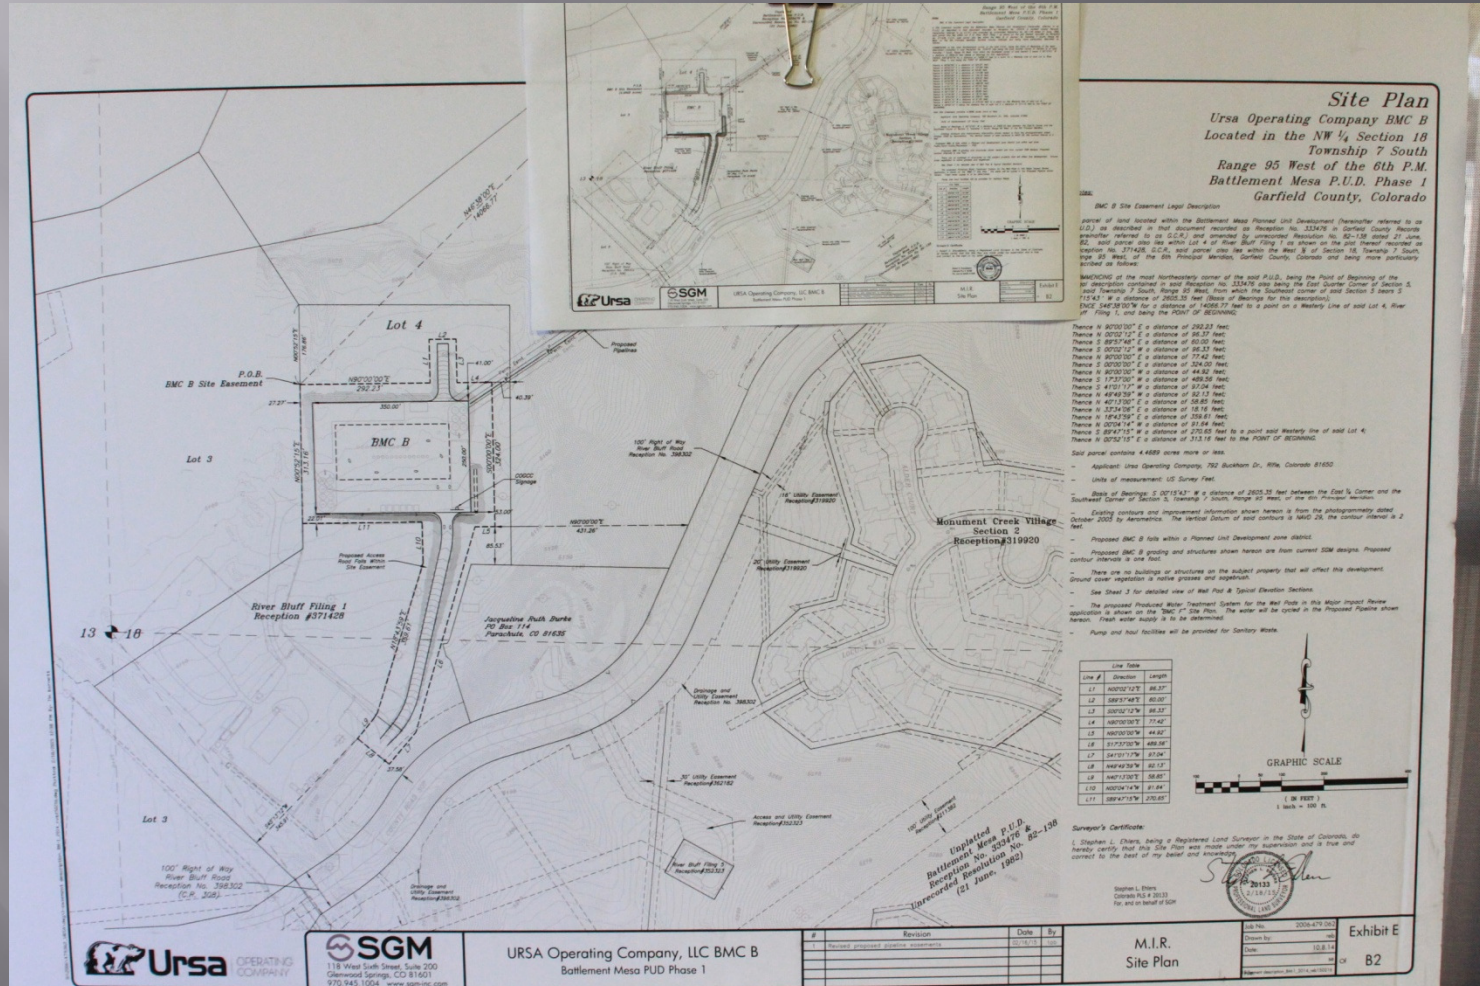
Site Plan
Ursa Operating Company BMC B
Located in the NW ¼ Section 18
Township 7 South
Range 95 West of the 6th P.M.
Battlement Mesa P.U.D. Phase 1
Garfield County, Colorado

BMC B Site Easement Legal Description

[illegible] parcel of land located within the Battlement Mesa Planned Unit Development (hereinafter referred to as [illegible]U.D.) as described in that document recorded as Reception No. 333476 in Garfield County Records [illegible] referred to as G.C.R.) and amended by unrecorded Resolution No. 82-138 dated 21 June, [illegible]82, said parcel also lies within Lot 4 of River Bluff Filing 1 as shown on the plat thereof recorded as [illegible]ception No. 371428, G.C.R., said parcel also lies within the West ½ of Section 18, Township 7 South, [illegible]nge 95 West, of the 6th Principal Meridian, Garfield County, Colorado and being more particularly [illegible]scribed as follows:

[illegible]MMENCING at the most Northeasterly corner of the said P.U.D., being the Point of Beginning of the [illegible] description contained in said Reception No. 333476 also being the East Quarter Corner of Section 5, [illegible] said Township 7 South, Range 95 West, from which the Southeast corner of said Section 5 bears S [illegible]15'43" W a distance of 2605.35 feet (Basis of Bearings for this description); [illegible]ENCE S46°38'00"W for a distance of 14066.77 feet to a point on a Westerly Line of said Lot 4, River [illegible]ff Filing 1, and being the POINT OF BEGINNING.

Thence N 90°00'00" E a distance of 292.23 feet;
Thence N 00°02'12" E a distance of 86.37 feet;
Thence S 89°57'48" E a distance of 60.00 feet;
Thence S 00°02'12" W a distance of 86.33 feet;
Thence N 90°00'00" E a distance of 77.42 feet;
Thence S 00°00'00" E a distance of 324.00 feet;
Thence N 90°00'00" W a distance of 44.92 feet;
Thence S 17°37'00" W a distance of 489.56 feet;
Thence S 41°01'17" W a distance of 97.04 feet;
Thence N 49°49'59" W a distance of 92.13 feet;
Thence N 40°13'00" E a distance of 58.85 feet;
Thence N 33°34'06" E a distance of 18.16 feet;
Thence N 16°43'59" E a distance of 359.61 feet;
Thence N 00°04'14" W a distance of 91.64 feet;
Thence N 89°47'15" W a distance of 270.65 feet to a point said Westerly line of said Lot 4;
Thence N 00°52'15" E a distance of 313.16 feet to the POINT OF BEGINNING.

Said parcel contains 4.4889 acres more or less.

— Applicant: Ursa Operating Company, 792 Buckhorn Dr., Rifle, Colorado 81650
— Units of measurement: US Survey Feet.
— Basis of Bearings: S 00°15'43" W a distance of 2605.35 feet between the East ¼ Corner and the Southeast Corner of Section 5, Township 7 South, Range 95 West, of the 6th Principal Meridian.
— Existing contours and improvement information shown hereon is from the photogrammetric dated October 2005 by Aerometrics. The Vertical Datum of said contours is NAVD 29, the contour interval is 2 feet.
— Proposed BMC B falls within a Planned Unit Development zone district.
— Proposed BMC B grading and structures shown hereon are from current SGM designs. Proposed contour intervals is one foot.
— There are no buildings or structures on the subject property that will affect this development. Ground cover vegetation is native grasses and sagebrush.
— See Sheet 3 for detailed view of Well Pad & Typical Elevation Sections.
— The proposed Produced Water Treatment System for the Well Pads in this Major Impact Review application is shown on the "BMC F" Site Plan. The water will be cycled in the Proposed Pipeline shown hereon. Fresh water supply is to be determined.
— Pump and haul facilities will be provided for Sanitary Waste.

Line Table
| Line # | Direction | Length |
|---|---|---|
| L1 | N00°02'12"E | 86.37' |
| L2 | S89°57'48"E | 60.00' |
| L3 | S00°02'12"W | 86.33' |
| L4 | N90°00'00"E | 77.42' |
| L5 | N90°00'00"W | 44.92' |
| L6 | S17°37'00"W | 489.56' |
| L7 | S41°01'17"W | 97.04' |
| L8 | N49°49'59"W | 92.13' |
| L9 | N40°13'00"E | 58.85' |
| L10 | N00°04'14"W | 91.64' |
| L11 | S89°47'15"E | 270.65' |

GRAPHIC SCALE
( IN FEET )
1 inch = 100 ft.

Surveyor's Certificate:
I, Stephen L. Ehlers, being a Registered Land Surveyor in the State of Colorado, do hereby certify that this Site Plan was made under my supervision and is true and correct to the best of my belief and knowledge.
Stephen L. Ehlers
Colorado PLS # 20133
For and on behalf of SGM
20133

Lot 4
P.O.B.
BMC B Site Easement
N90°00'00"E
292.23'
350.00'
BMC B
Lot 3
N46°38'00"E
14066.77'
41.00'
40.39'
Proposed Pipelines
100' Right of Way
River Bluff Road
Reception No. 398302
20' Utility Easement
Reception#319920
N90°00'00"E
431.26'
Proposed Access Road Falls Within Site Easement
River Bluff Filing 1
Reception #371428
13 18
Jacqueline Ruth Burke
PO Box 114
Parachute, CO 81635
Monument Creek Village
Section 2
Reception#319920
Drainage and Utility Easement Reception No. 398302
30' Utility Easement Reception#362182
Access and Utility Easement Reception#352323
River Bluff Filing 1 Reception#352323
Unplatted
Battlement Mesa P.U.D.
Reception No. 333476 &
Unrecorded Resolution No. 82-138
(21 June, 1982)
Lot 3
100' Right of Way
River Bluff Road
Reception No. 398302
Drainage and Utility Easement Reception#398302

Ursa OPERATING COMPANY
SGM
118 West Sixth Street, Suite 200
Glenwood Springs, CO 81601
970.945.1004 www.sgm-inc.com
URSA Operating Company, LLC BMC B
Battlement Mesa PUD Phase 1
# | Revision | Date | By
1 | Revised proposed pipeline easements | 12/16/15 |
M.I.R.
Site Plan
Job No. 2006-479.062
Drawn by:
Date: 10.8.14
Exhibit E
B2